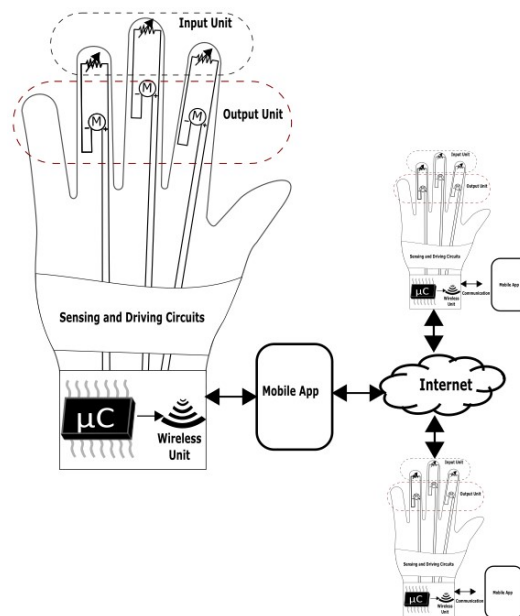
Input Unit

M

M

M

Output Unit

Sensing and Driving Circuits

μC

Wireless Unit

Mobile App

Internet

Input Unit

Output Unit

Sensing and Driving Circuits

μC

Wireless Unit

Communication

Mobile App

Input Unit

Output Unit

Sensing and Driving Circuits

μC

Wireless Unit

Communication

Mobile App